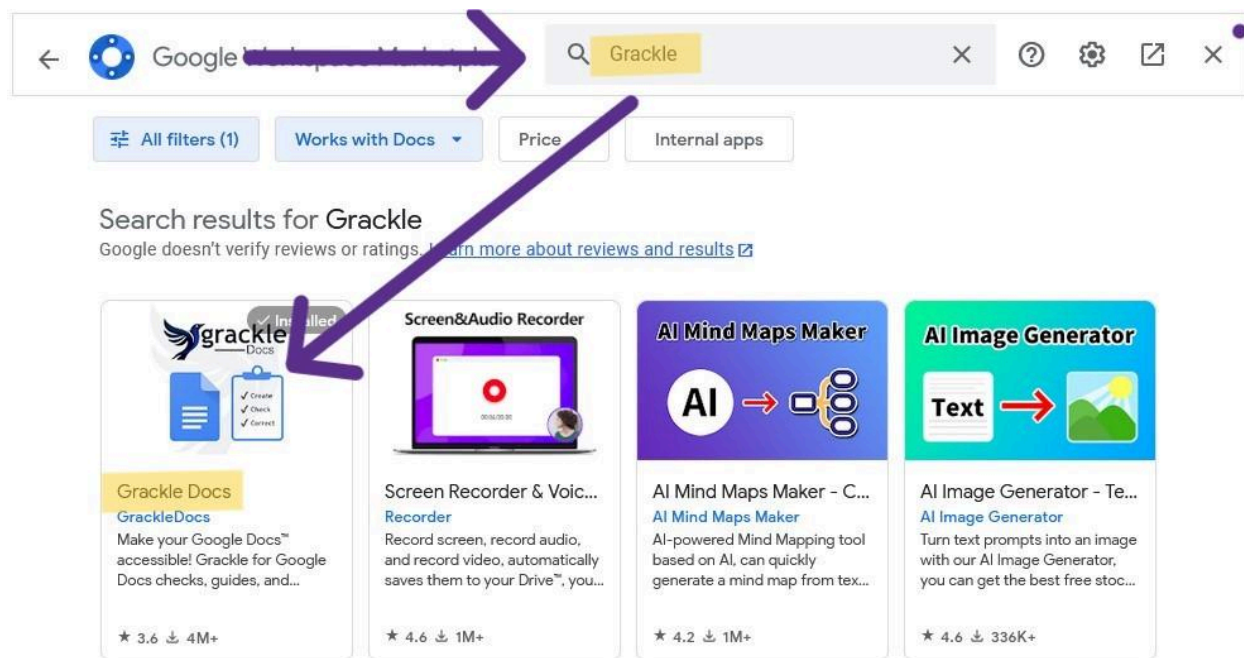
Google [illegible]

Grackle

All filters (1)
Works with Docs
Price
Internal apps

Search results for Grackle
Google doesn't verify reviews or ratings. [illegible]rn more about reviews and results

grackle Docs
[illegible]
✓ Create
✓ Check
✓ Correct

Grackle Docs
GrackleDocs
Make your Google Docs™ accessible! Grackle for Google Docs checks, guides, and...
★ 3.6 4M+

Screen&Audio Recorder
00:00:00
Screen Recorder & Voic...
Recorder
Record screen, record audio, and record video, automatically saves them to your Drive™, you...
★ 4.6 1M+

AI Mind Maps Maker
AI
AI Mind Maps Maker - C...
AI Mind Maps Maker
AI-powered Mind Mapping tool based on AI, can quickly generate a mind map from tex...
★ 4.2 1M+

AI Image Generator
Text
AI Image Generator - Te...
AI Image Generator
Turn text prompts into an image with our AI Image Generator, you can get the best free stoc...
★ 4.6 336K+